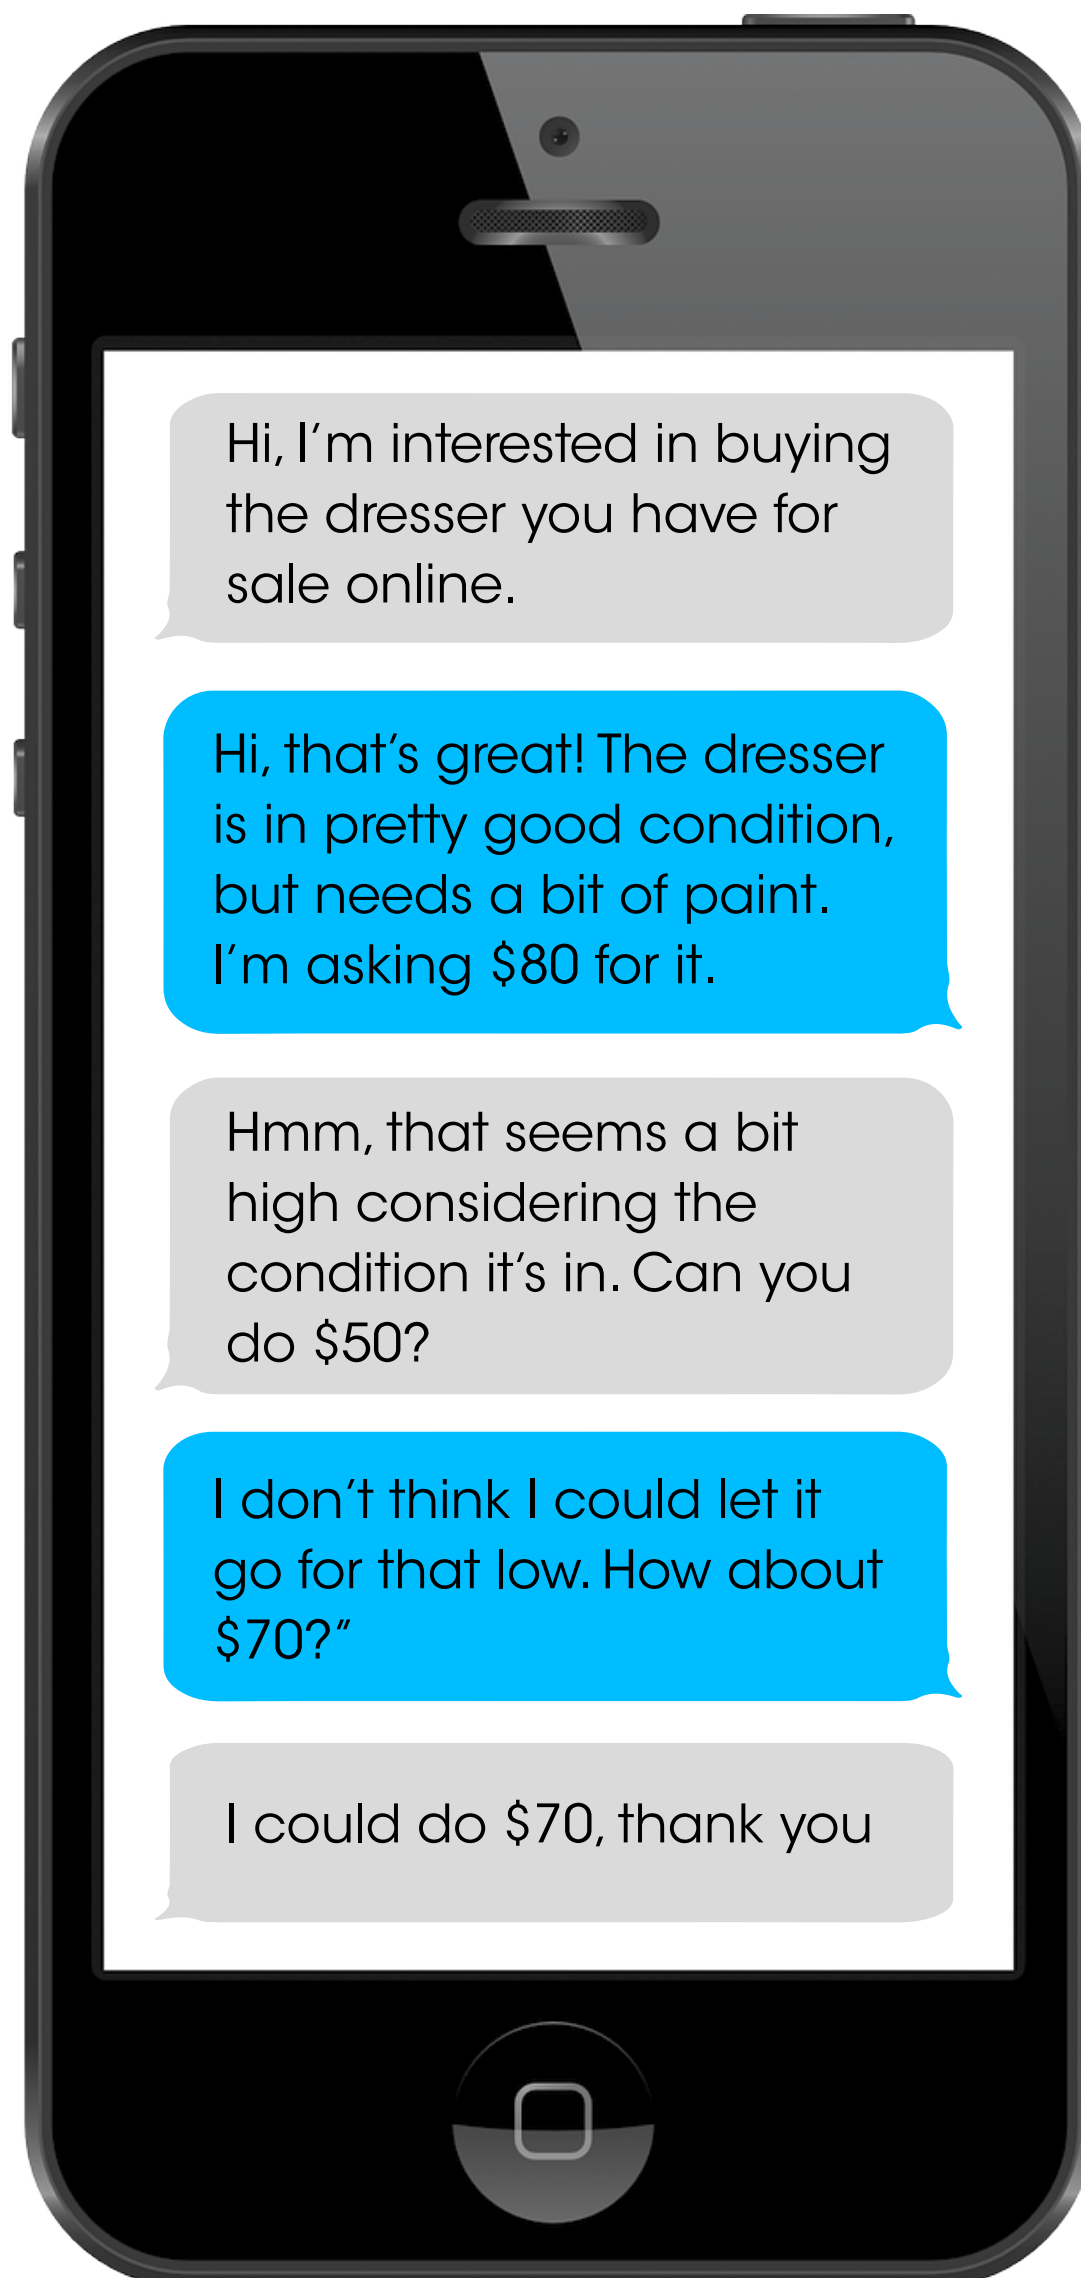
Hi, I’m interested in buying the dresser you have for sale online.

Hi, that’s great! The dresser is in pretty good condition, but needs a bit of paint. I’m asking \$80 for it.

Hmm, that seems a bit high considering the condition it’s in. Can you do \$50?

I don’t think I could let it go for that low. How about \$70?”

I could do \$70, thank you